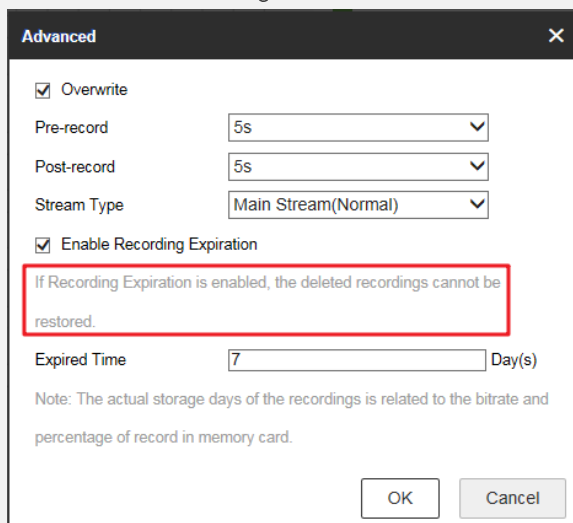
Advanced ×

☑ Overwrite

Pre-record 5s

Post-record 5s

Stream Type Main Stream(Normal)

☑ Enable Recording Expiration

If Recording Expiration is enabled, the deleted recordings cannot be restored.

Expired Time 7 Day(s)

Note: The actual storage days of the recordings is related to the bitrate and percentage of record in memory card.

OK Cancel